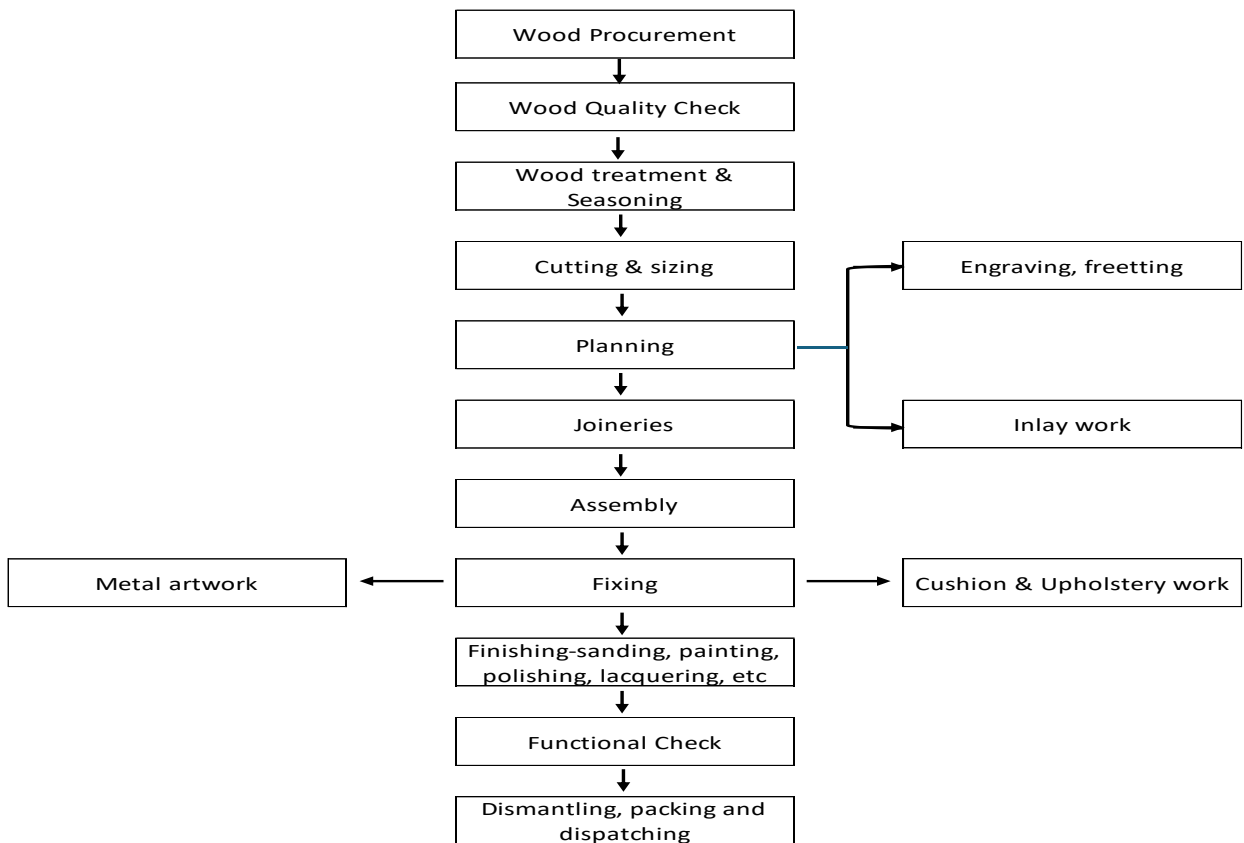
Wood Procurement

Wood Quality Check

Wood treatment & Seasoning

Cutting & sizing

Engraving, freetting

Planning

Joineries

Inlay work

Assembly

Metal artwork

Fixing

Cushion & Upholstery work

Finishing-sanding, painting, polishing, lacquering, etc

Functional Check

Dismantling, packing and dispatching